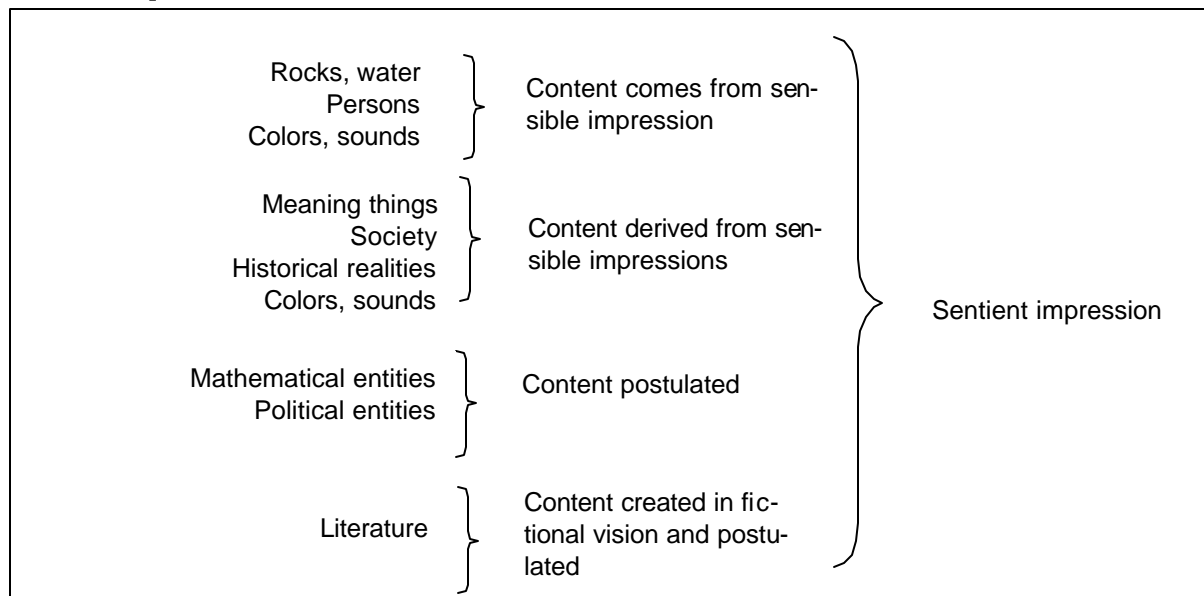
Rocks, water
Persons
Colors, sounds

Content comes from sensible impression

Meaning things
Society
Historical realities
Colors, sounds

Content derived from sensible impressions

Mathematical entities
Political entities

Content postulated

Literature

Content created in fictional vision and postulated

Sentient impression